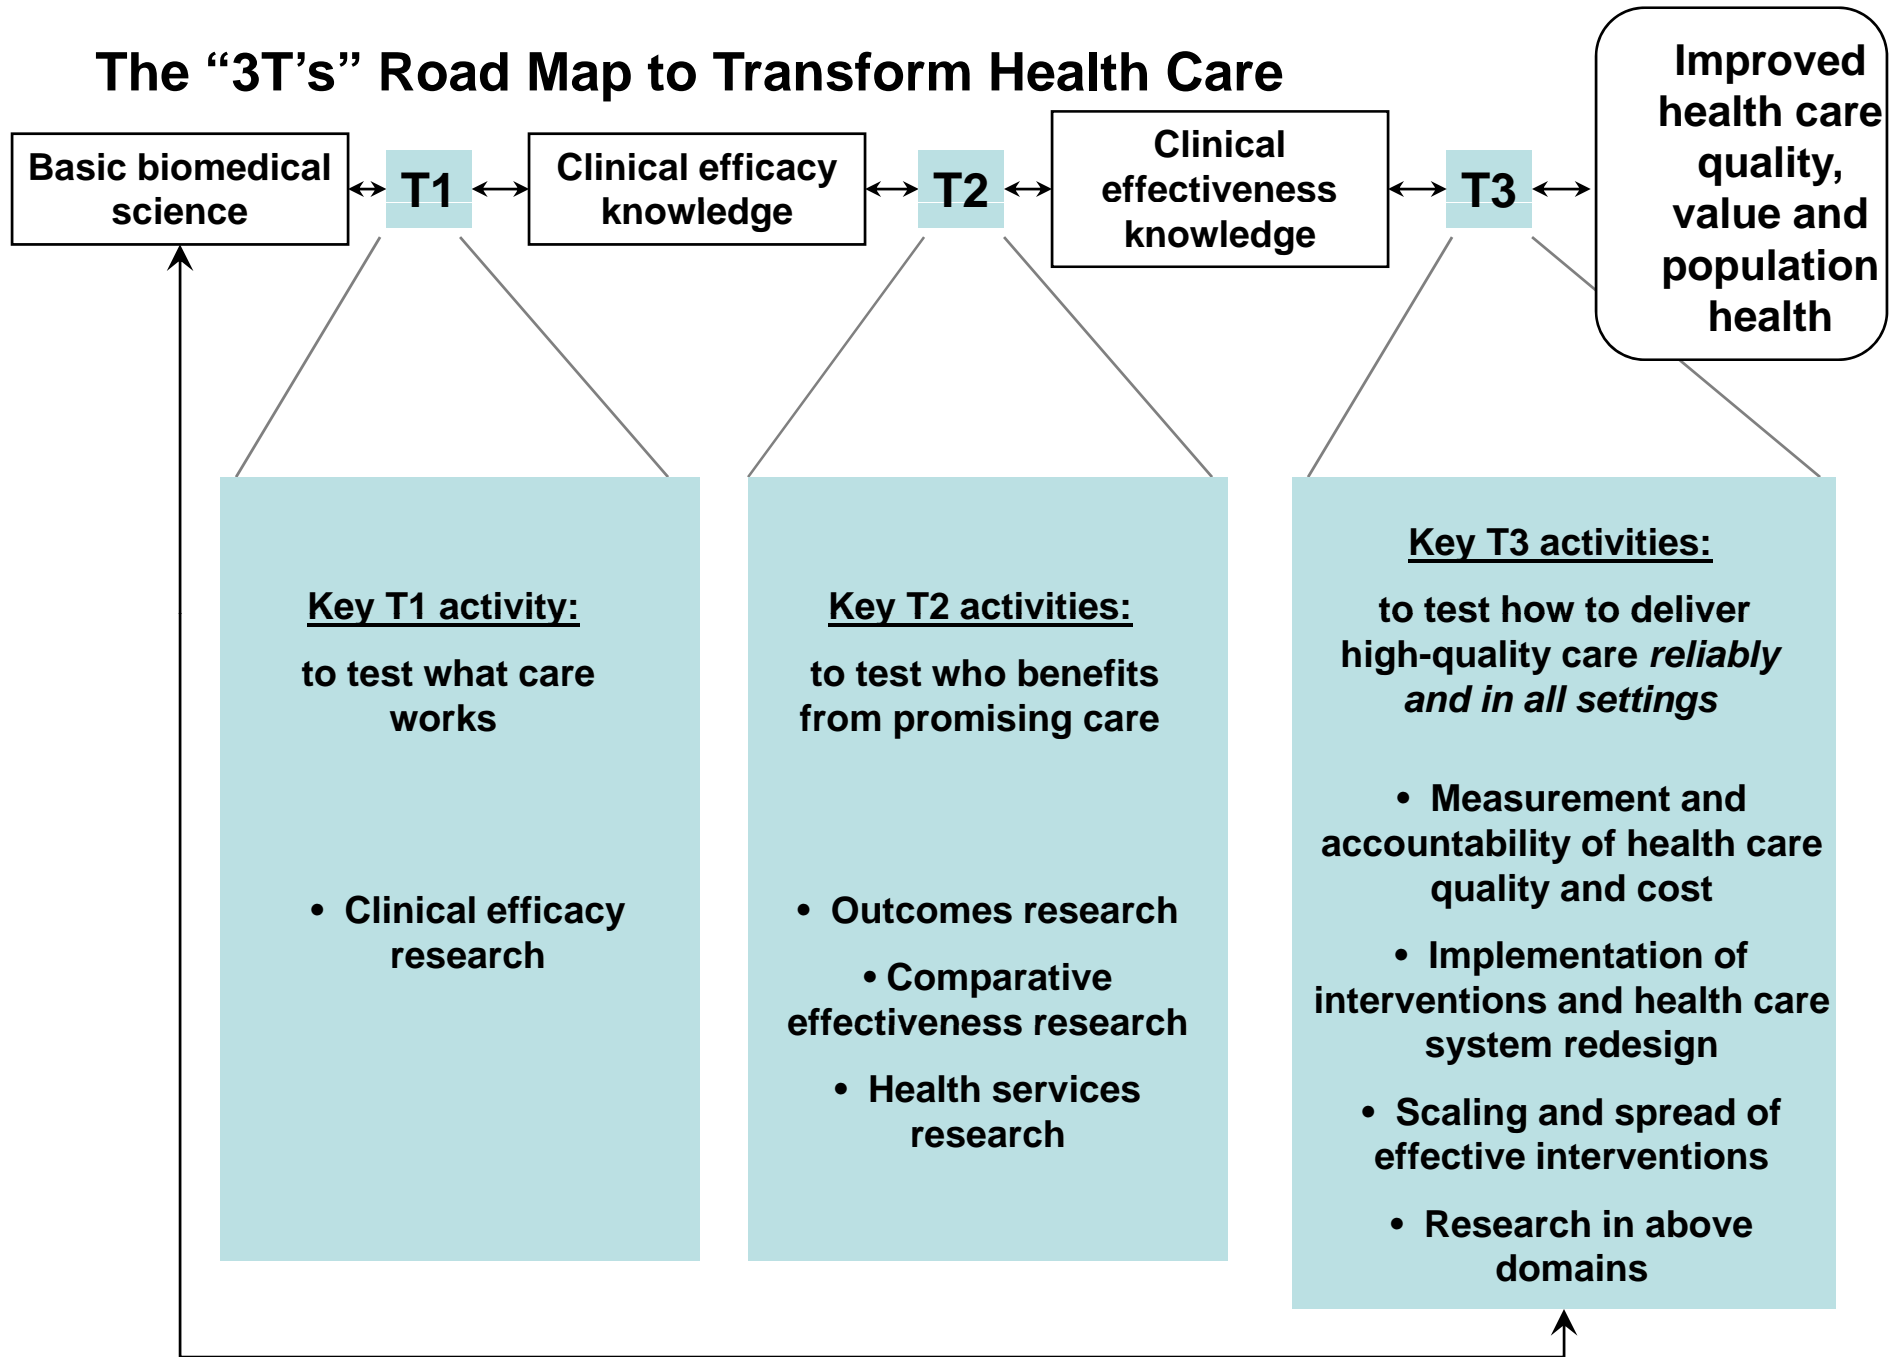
The “3T’s” Road Map to Transform Health Care

Basic biomedical science

T1

Clinical efficacy knowledge

T2

Clinical effectiveness knowledge

T3

Improved health care quality, value and population health

Key T1 activity:

to test what care works

• Clinical efficacy research

Key T2 activities:

to test who benefits from promising care

• Outcomes research

• Comparative effectiveness research

• Health services research

Key T3 activities:

to test how to deliver high-quality care *reliably and in all settings*

• Measurement and accountability of health care quality and cost

• Implementation of interventions and health care system redesign

• Scaling and spread of effective interventions

• Research in above domains